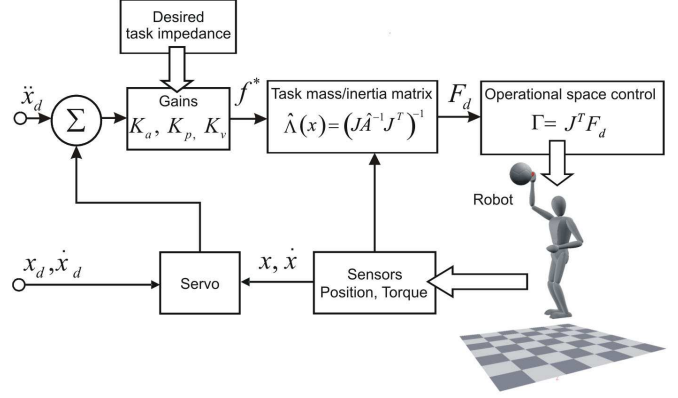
Desired task impedance

$\ddot{x}_d$

$\Sigma$

Gains
$K_a, K_p, K_v$

$f^*$

Task mass/inertia matrix
$\hat{\Lambda}(x) = \left(J\hat{A}^{-1}J^T\right)^{-1}$

$F_d$

Operational space control
$\Gamma = J^T F_d$

Robot

$x_d, \dot{x}_d$

Servo

$x, \dot{x}$

Sensors
Position, Torque